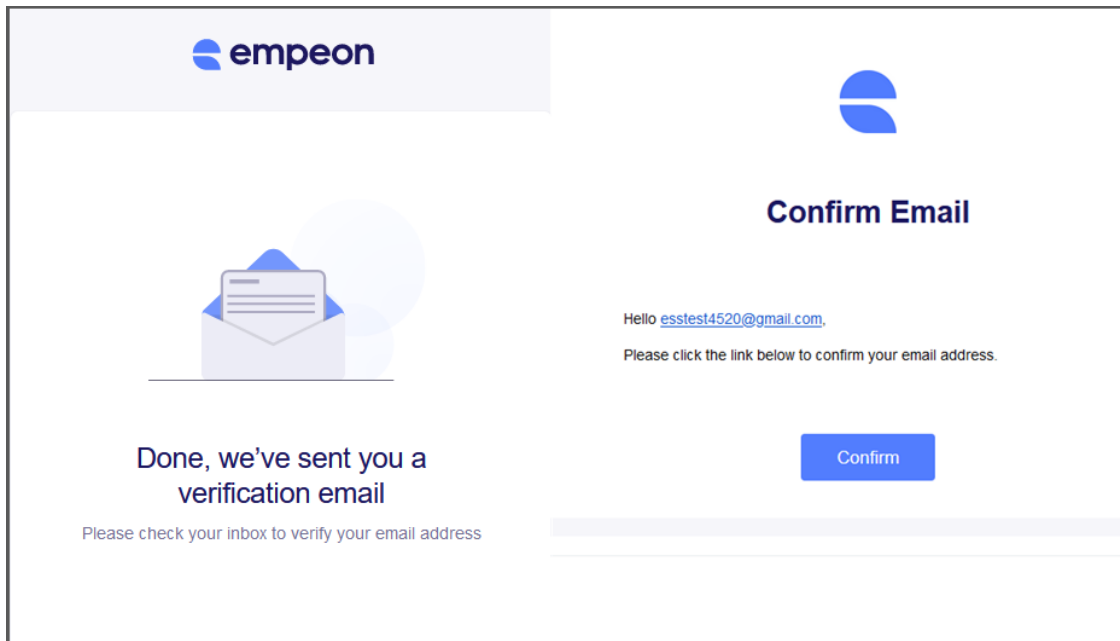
empeon

Done, we've sent you a verification email

Please check your inbox to verify your email address

Confirm Email

Hello esstest4520@gmail.com,

Please click the link below to confirm your email address.

Confirm